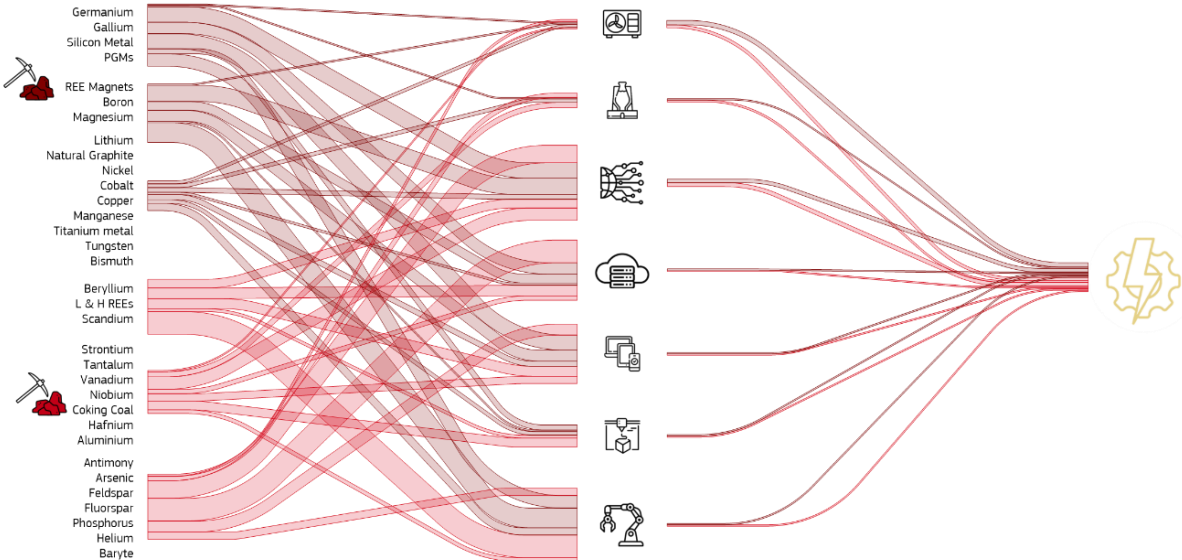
Germanium
Gallium
Silicon Metal
PGMs

REE Magnets
Boron
Magnesium

Lithium
Natural Graphite
Nickel
Cobalt
Copper
Manganese
Titanium metal
Tungsten
Bismuth

Beryllium
L & H REEs
Scandium

Strontium
Tantalum
Vanadium
Niobium
Coking Coal
Hafnium
Aluminium

Antimony
Arsenic
Feldspar
Fluorspar
Phosphorus
Helium
Baryte